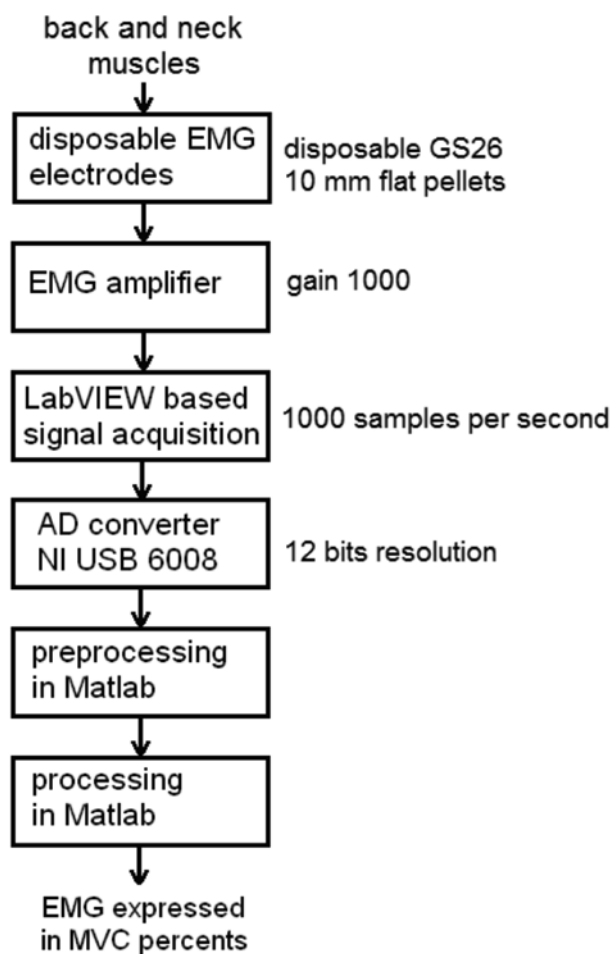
back and neck muscles

disposable EMG electrodes

disposable GS26 10 mm flat pellets

EMG amplifier

gain 1000

LabVIEW based signal acquisition

1000 samples per second

AD converter NI USB 6008

12 bits resolution

preprocessing in Matlab

processing in Matlab

EMG expressed in MVC percents